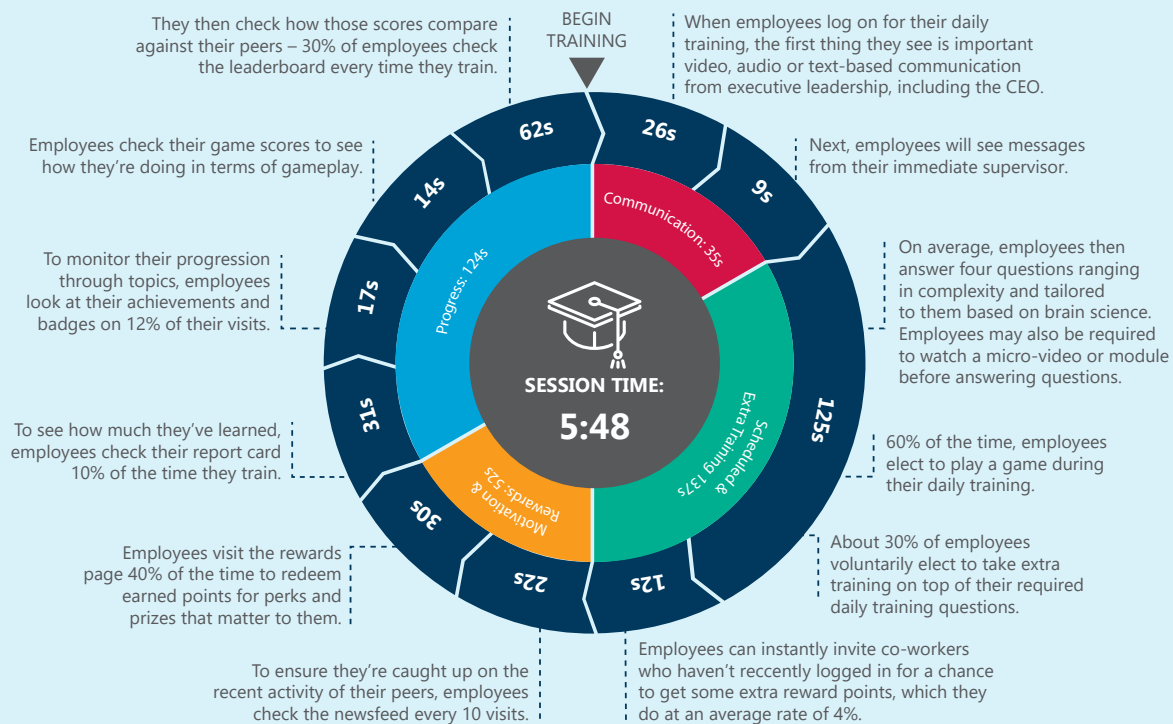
BEGIN TRAINING

When employees log on for their daily training, the first thing they see is important video, audio or text-based communication from executive leadership, including the CEO.

Next, employees will see messages from their immediate supervisor.

On average, employees then answer four questions ranging in complexity and tailored to them based on brain science. Employees may also be required to watch a micro-video or module before answering questions.

60% of the time, employees elect to play a game during their daily training.

About 30% of employees voluntarily elect to take extra training on top of their required daily training questions.

Employees can instantly invite co-workers who haven't reccently logged in for a chance to get some extra reward points, which they do at an average rate of 4%.

To ensure they're caught up on the recent activity of their peers, employees check the newsfeed every 10 visits.

Employees visit the rewards page 40% of the time to redeem earned points for perks and prizes that matter to them.

To see how much they've learned, employees check their report card 10% of the time they train.

To monitor their progression through topics, employees look at their achievements and badges on 12% of their visits.

Employees check their game scores to see how they're doing in terms of gameplay.

They then check how those scores compare against their peers – 30% of employees check the leaderboard every time they train.

26s
9s
125s
12s
22s
30s
31s
17s
14s
62s

Communication: 35s
Scheduled & Extra Training 137s
Motivation & Rewards: 52s
Progress: 124s

SESSION TIME:
5:48